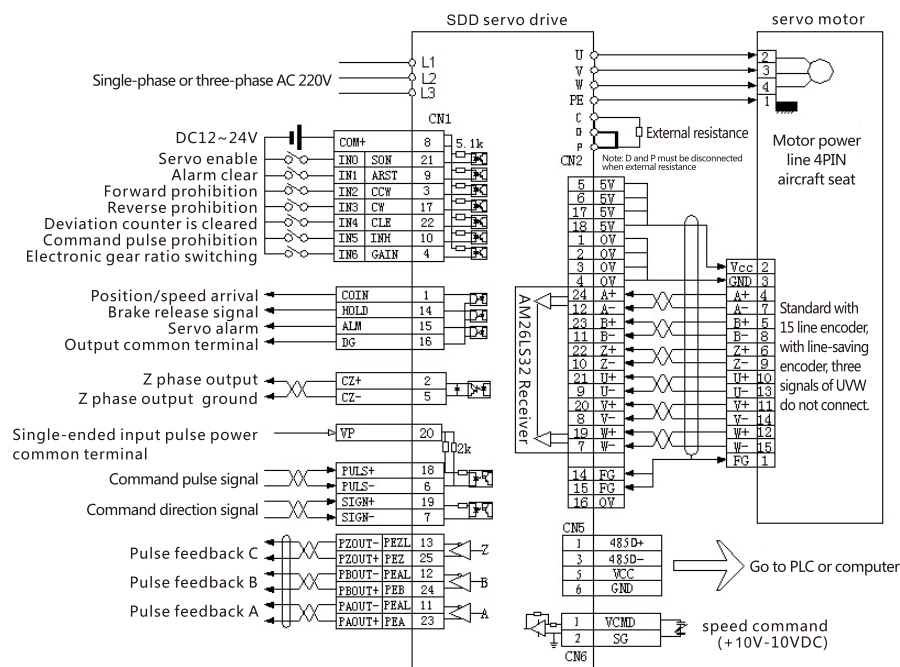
SDD servo drive

servo motor

Single-phase or three-phase AC 220V

L1
L2
L3

U
V
W
PE
C
D
P

2
3
4
1

External resistance

Note: D and P must be disconnected when external resistance

Motor power line 4PIN aircraft seat

CN1

DC12~24V
Servo enable
Alarm clear
Forward prohibition
Reverse prohibition
Deviation counter is cleared
Command pulse prohibition
Electronic gear ratio switching

| | | |
|---|---|---|
| COM+ | | 8 |
| IN0 | SON | 21 |
| IN1 | ARST | 9 |
| IN2 | CCW | 3 |
| IN3 | CW | 17 |
| IN4 | CLE | 22 |
| IN5 | INH | 10 |
| IN6 | GAIN | 4 |

5.1k

CN2

| | |
|---|---|
| 5 | 5V |
| 6 | 5V |
| 17 | 5V |
| 18 | 5V |
| 1 | 0V |
| 2 | 0V |
| 3 | 0V |
| 4 | 0V |
| 24 | A+ |
| 12 | A- |
| 23 | B+ |
| 11 | B- |
| 22 | Z+ |
| 10 | Z- |
| 21 | U+ |
| 9 | U- |
| 20 | V+ |
| 8 | V- |
| 19 | W+ |
| 7 | W- |
| 14 | FG |
| 15 | FG |
| 16 | 0V |

AM26LS32 Receiver

| | |
|---|---|
| Vcc | 2 |
| GND | 3 |
| A+ | 4 |
| A- | 7 |
| B+ | 5 |
| B- | 8 |
| Z+ | 6 |
| Z- | 9 |
| U+ | 10 |
| U- | 13 |
| V+ | 11 |
| V- | 14 |
| W+ | 12 |
| W- | 15 |
| FG | 1 |

Standard with 15 line encoder, with line-saving encoder, three signals of UVW do not connect.

Position/speed arrival
Brake release signal
Servo alarm
Output common terminal

| | |
|---|---|
| COIN | 1 |
| HOLD | 14 |
| ALM | 15 |
| DG | 16 |

Z phase output
Z phase output ground

| | |
|---|---|
| CZ+ | 2 |
| CZ- | 5 |

Single-ended input pulse power common terminal

| | |
|---|---|
| VP | 20 |

2k

Command pulse signal
Command direction signal

| | |
|---|---|
| PULS+ | 18 |
| PULS- | 6 |
| SIGN+ | 19 |
| SIGN- | 7 |

Pulse feedback C
Pulse feedback B
Pulse feedback A

| | | |
|---|---|---|
| PZOUT- | PEZL | 13 |
| PZOUT+ | PEZ | 25 |
| PBOUT- | PEAL | 12 |
| PBOUT+ | PEB | 24 |
| PAOUT- | PEAL | 11 |
| PAOUT+ | PEA | 23 |

Z
B
A

CN5

| | |
|---|---|
| 1 | 485D+ |
| 3 | 485D- |
| 5 | VCC |
| 6 | GND |

Go to PLC or computer

| | |
|---|---|
| 1 | VCMD |
| 2 | SG |

CN6

speed command (+10V-10VDC)